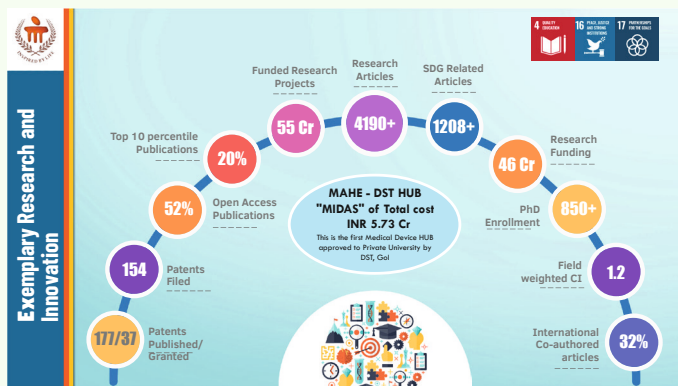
INSPIRED BY LIFE

Exemplary Research and Innovation

4 QUALITY EDUCATION
16 PEACE, JUSTICE AND STRONG INSTITUTIONS
17 PARTNERSHIPS FOR THE GOALS

Funded Research Projects
55 Cr

Research Articles
4190+

SDG Related Articles
1208+

Top 10 percentile Publications
20%

Research Funding
46 Cr

Open Access Publications
52%

MAHE - DST HUB "MIDAS" of Total cost INR 5.73 Cr
This is the first Medical Device HUB approved to Private University by DST, GoI

PhD Enrollment
850+

Patents Filed
154

Field weighted CI
1.2

Patents Published/ Granted
177/37

International Co-authored articles
32%